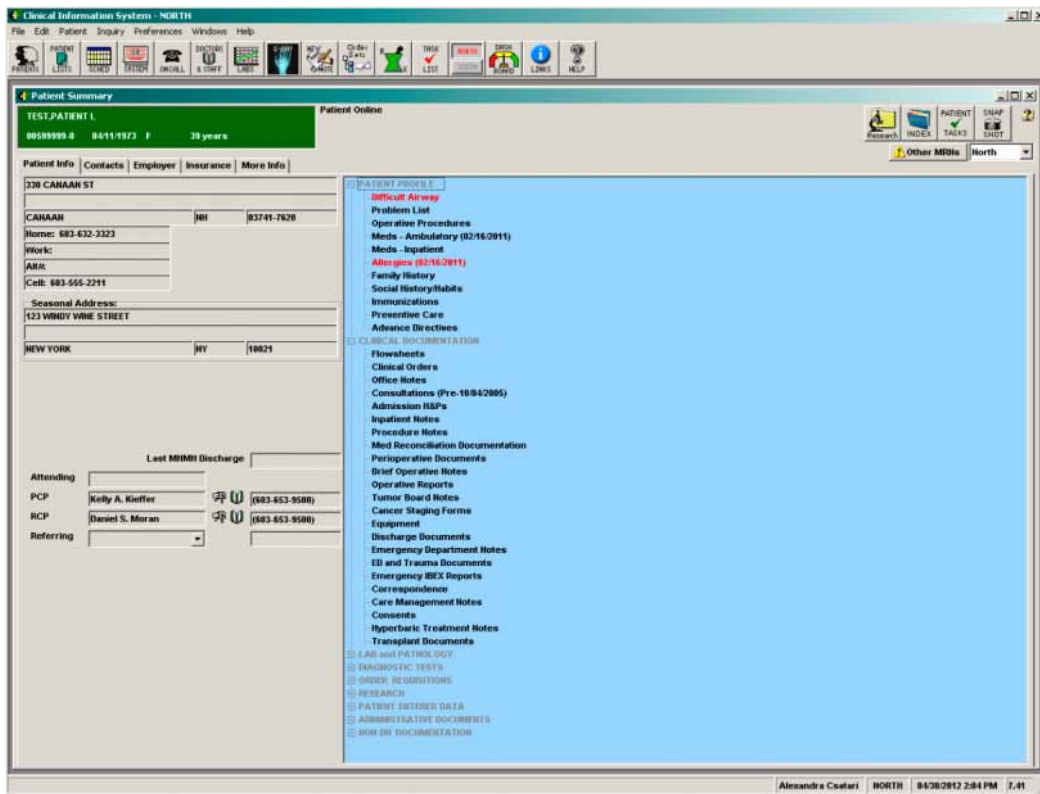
Clinical Information System - NORTH

File Edit Patient Inquiry Preferences Windows Help

PATIENTS PATIENT LISTS SCHED TRIHEM ONCALL DOCTORS & STAFF LABS NEW NOTE Order Data TASK LIST NORTH DASH BOARD LINKS HELP

Patient Summary

TEST,PATIENT L
00599999-8 04/11/1973 F 39 years

Patient Online

Research INDEX PATIENT TASKS SNAP SHOT

Other MRNs North

Patient Info | Contacts | Employer | Insurance | More Info

330 CANAAN ST

CANAAN NH 03741-7620

Home: 603-632-3323
Work:
Alt#:
Cell: 603-555-2211

Seasonal Address:
123 WINDY WINE STREET

NEW YORK NY 10021

Last MHMH Discharge

Attending
PCP Kelly A. Kieffer (603-653-9500)
RCP Daniel S. Moran (603-653-9500)
Referring

PATIENT PROFILE
Difficult Airway
Problem List
Operative Procedures
Meds - Ambulatory (02/16/2011)
Meds - Inpatient
Allergies (02/16/2011)
Family History
Social History/Habits
Immunizations
Preventive Care
Advance Directives
CLINICAL DOCUMENTATION
Flowsheets
Clinical Orders
Office Notes
Consultations (Pre-10/04/2005)
Admission H&Ps
Inpatient Notes
Procedure Notes
Med Reconciliation Documentation
Perioperative Documents
Brief Operative Notes
Operative Reports
Tumor Board Notes
Cancer Staging Forms
Equipment
Discharge Documents
Emergency Department Notes
ED and Trauma Documents
Emergency IBEX Reports
Correspondence
Care Management Notes
Consents
Hyperbaric Treatment Notes
Transplant Documents
LAB and PATHOLOGY
DIAGNOSTIC TESTS
ORDER REQUISITIONS
RESEARCH
PATIENT ENTERED DATA
ADMINISTRATIVE DOCUMENTS
NON DH DOCUMENTATION

Alexandra Csatari NORTH 04/30/2012 2:04 PM 7.41